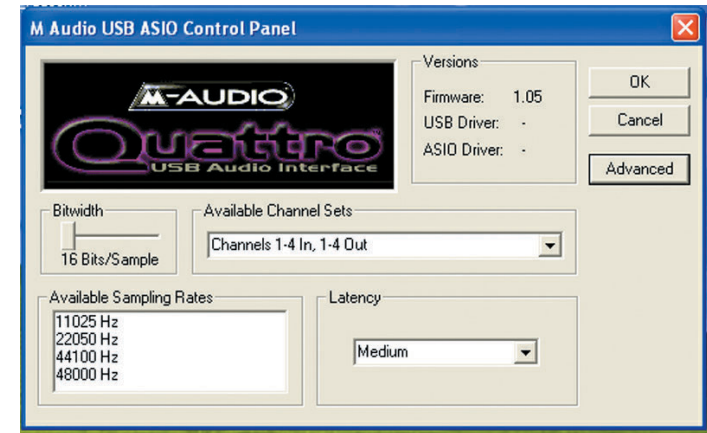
M Audio USB ASIO Control Panel

M-AUDIO
Quattro
USB Audio Interface

Versions
Firmware: 1.05
USB Driver: -
ASIO Driver: -

OK
Cancel
Advanced

Bitwidth
16 Bits/Sample

Available Channel Sets
Channels 1-4 In, 1-4 Out

Available Sampling Rates
11025 Hz
22050 Hz
44100 Hz
48000 Hz

Latency
Medium